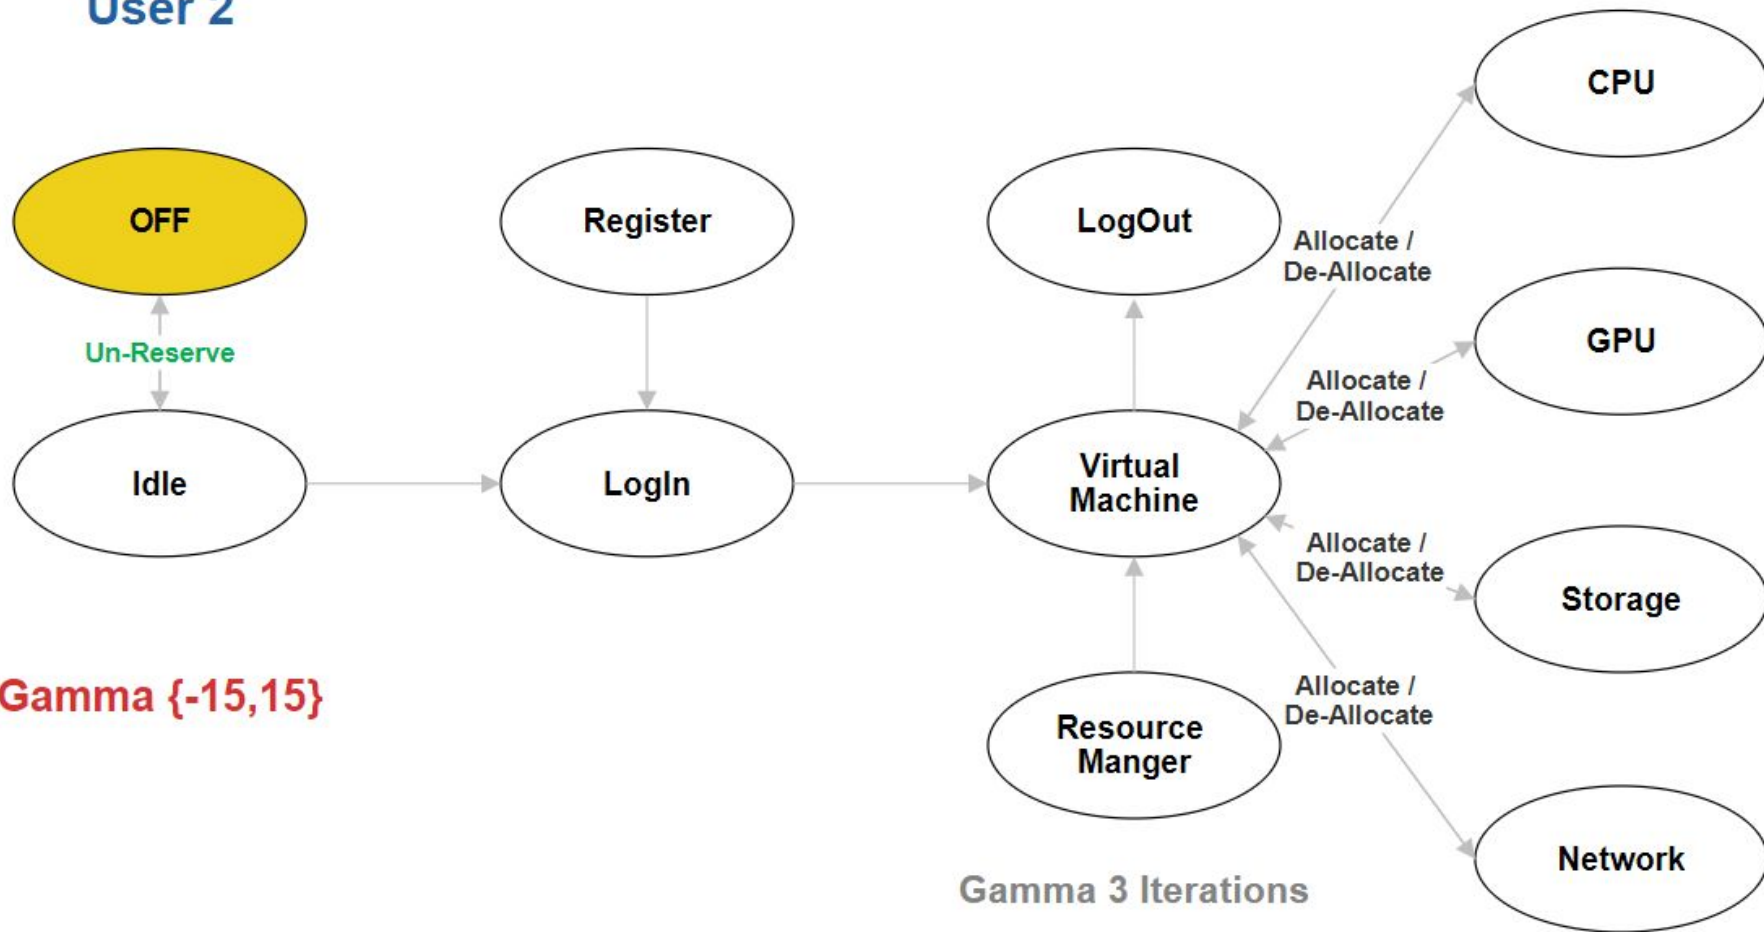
User 2

OFF

Register

LogOut

CPU

Allocate / De-Allocate

GPU

Un-Reserve

Allocate / De-Allocate

Idle

LogIn

Virtual Machine

Allocate / De-Allocate

Storage

Gamma {-15,15}

Allocate / De-Allocate

Resource Manger

Network

Gamma 3 Iterations